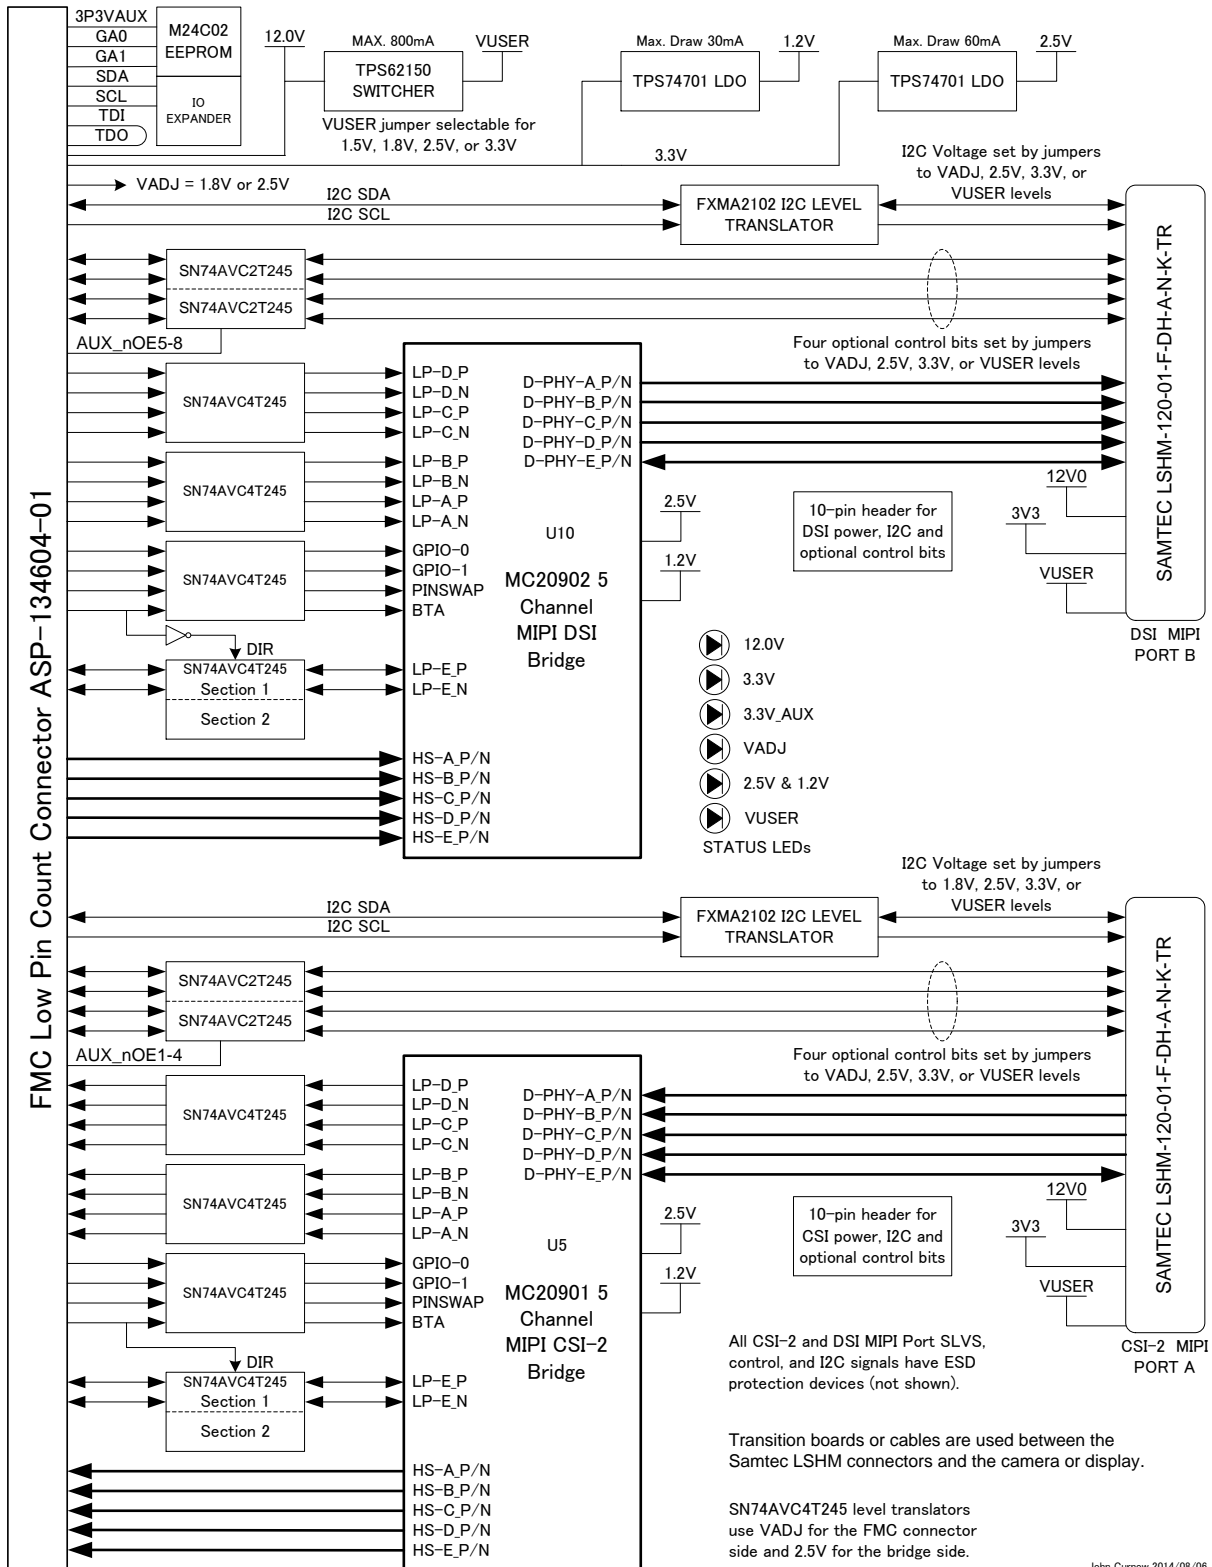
FMC Low Pin Count Connector ASP-134604-01

3P3VAUX
GA0
GA1
SDA
SCL
TDI
TDO

M24C02
EEPROM

IO
EXPANDER

12.0V

MAX. 800mA
TPS62150
SWITCHER
VUSER

VUSER jumper selectable for
1.5V, 1.8V, 2.5V, or 3.3V

Max. Draw 30mA
TPS74701 LDO
1.2V

Max. Draw 60mA
TPS74701 LDO
2.5V

3.3V

VADJ = 1.8V or 2.5V

I2C SDA
I2C SCL

FXMA2102 I2C LEVEL
TRANSLATOR

I2C Voltage set by jumpers
to VADJ, 2.5V, 3.3V, or
VUSER levels

SAMTEC LSHM-120-01-F-DH-A-N-K-TR

SN74AVC2T245
SN74AVC2T245

AUX_nOE5-8

Four optional control bits set by jumpers
to VADJ, 2.5V, 3.3V, or VUSER levels

SN74AVC4T245
LP-D_P
LP-D_N
LP-C_P
LP-C_N

D-PHY-A_P/N
D-PHY-B_P/N
D-PHY-C_P/N
D-PHY-D_P/N
D-PHY-E_P/N

SN74AVC4T245
LP-B_P
LP-B_N
LP-A_P
LP-A_N

2.5V
U10

10-pin header for
DSI power, I2C and
optional control bits

12V0
3V3

SN74AVC4T245
GPIO-0
GPIO-1
PINSWAP
BTA

1.2V

MC20902 5
Channel
MIPI DSI
Bridge

VUSER

DSI MIPI
PORT B

DIR
SN74AVC4T245
Section 1
Section 2

LP-E_P
LP-E_N

12.0V
3.3V
3.3V_AUX
VADJ
2.5V & 1.2V
VUSER
STATUS LEDs

HS-A_P/N
HS-B_P/N
HS-C_P/N
HS-D_P/N
HS-E_P/N

I2C Voltage set by jumpers
to 1.8V, 2.5V, 3.3V, or
VUSER levels

I2C SDA
I2C SCL

FXMA2102 I2C LEVEL
TRANSLATOR

SAMTEC LSHM-120-01-F-DH-A-N-K-TR

SN74AVC2T245
SN74AVC2T245

AUX_nOE1-4

Four optional control bits set by jumpers
to VADJ, 2.5V, 3.3V, or VUSER levels

SN74AVC4T245
LP-D_P
LP-D_N
LP-C_P
LP-C_N

D-PHY-A_P/N
D-PHY-B_P/N
D-PHY-C_P/N
D-PHY-D_P/N
D-PHY-E_P/N

SN74AVC4T245
LP-B_P
LP-B_N
LP-A_P
LP-A_N

12V0

2.5V
U5

10-pin header for
CSI power, I2C and
optional control bits

3V3

SN74AVC4T245
GPIO-0
GPIO-1
PINSWAP
BTA

1.2V

MC20901 5
Channel
MIPI CSI-2
Bridge

VUSER

All CSI-2 and DSI MIPI Port SLVS, control, and I2C signals have ESD protection devices (not shown).

CSI-2 MIPI
PORT A

DIR
SN74AVC4T245
Section 1
Section 2

LP-E_P
LP-E_N

Transition boards or cables are used between the Samtec LSHM connectors and the camera or display.

HS-A_P/N
HS-B_P/N
HS-C_P/N
HS-D_P/N
HS-E_P/N

SN74AVC4T245 level translators use VADJ for the FMC connector side and 2.5V for the bridge side.

John Curnow 2014/08/06